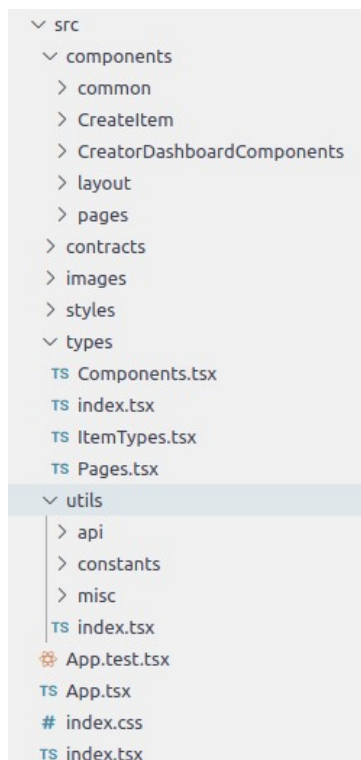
∨ src
∨ components
> common
> CreateItem
> CreatorDashboardComponents
> layout
> pages
> contracts
> images
> styles
∨ types
TS Components.tsx
TS index.tsx
TS ItemTypes.tsx
TS Pages.tsx
∨ utils
> api
> constants
> misc
TS index.tsx
App.test.tsx
TS App.tsx
# index.css
TS index.tsx